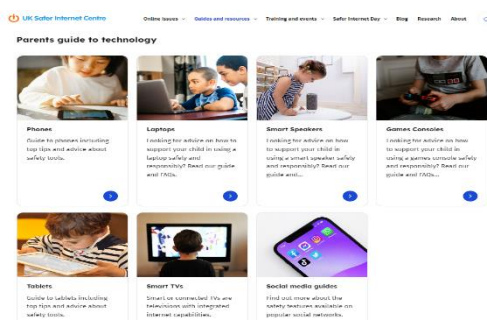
UK Safer Internet Centre Online issues Guides and resources Training and events Safer Internet Day Blog Research About

Parents guide to technology

Phones
Guide to phones including top tips and advice about safety tools.

Laptops
Looking for advice on how to support your child in using a laptop safely and responsibly? Read our guide and FAQs.

Smart Speakers
Looking for advice on how to support your child in using a smart speaker safely and responsibly? Read our guide and...

Games Consoles
Looking for advice on how to support your child in using a games console safely and responsibly? Read our guide and FAQs...

Tablets
Guide to tablets including top tips and advice about safety tools.

Smart TVs
Smart or connected TVs are televisions with integrated internet capabilities.

Social media guides
Find out more about the safety features available on popular social networks.